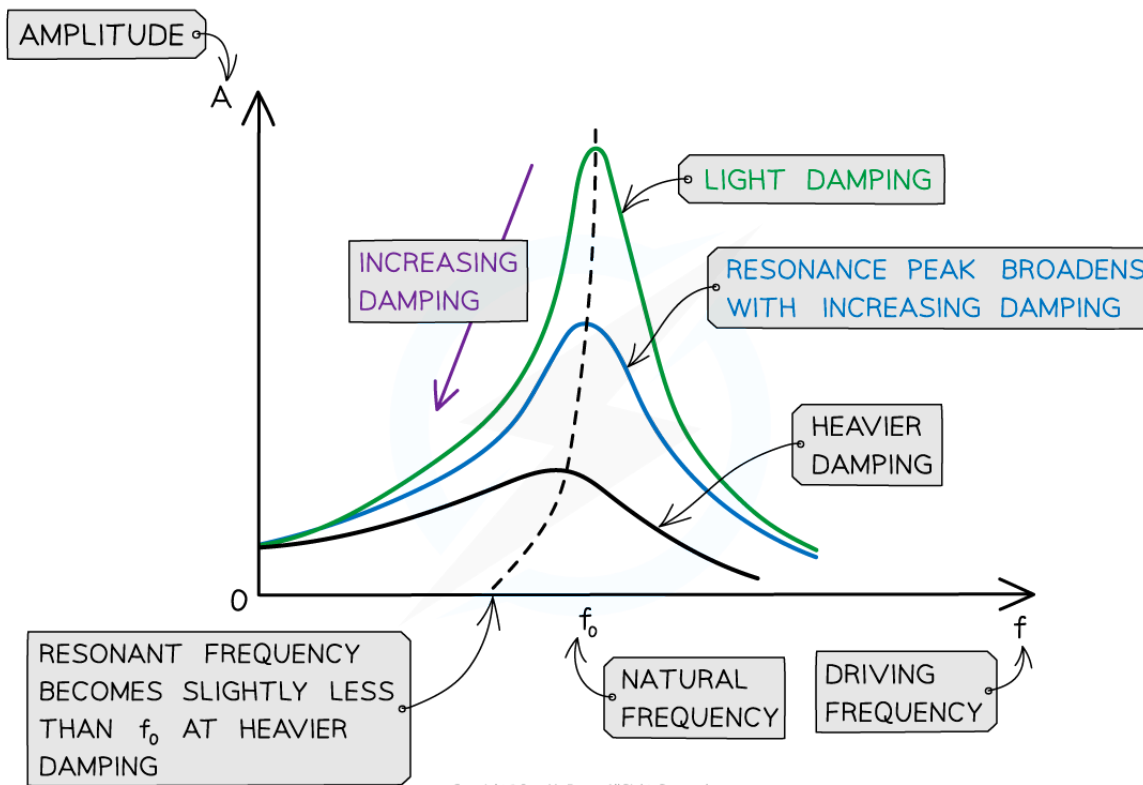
AMPLITUDE

A

INCREASING DAMPING

LIGHT DAMPING

RESONANCE PEAK BROADENS WITH INCREASING DAMPING

HEAVIER DAMPING

0

$f_0$

f

RESONANT FREQUENCY BECOMES SLIGHTLY LESS THAN $f_0$ AT HEAVIER DAMPING

NATURAL FREQUENCY

DRIVING FREQUENCY